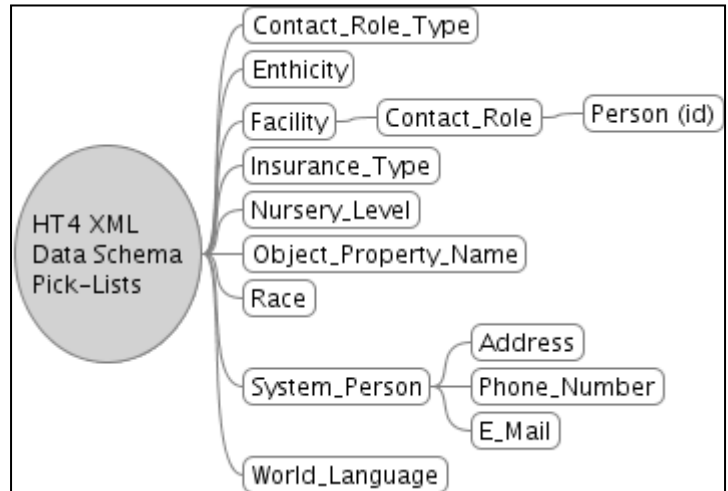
HT4 XML Data Schema Pick-Lists

Contact_Role_Type

Enthicity

Facility

Contact_Role

Person (id)

Insurance_Type

Nursery_Level

Object_Property_Name

Race

System_Person

Address

Phone_Number

E_Mail

World_Language